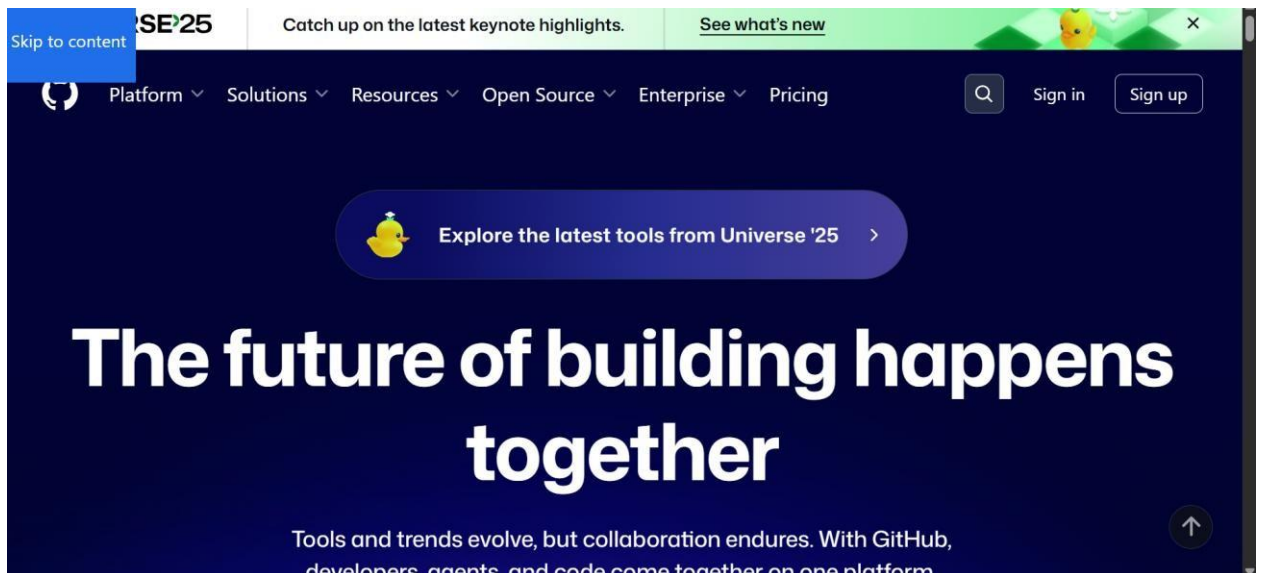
Skip to content RSE'25 Catch up on the latest keynote highlights. See what's new ×

Platform Solutions Resources Open Source Enterprise Pricing Sign in Sign up

Explore the latest tools from Universe '25 >

The future of building happens together

Tools and trends evolve, but collaboration endures. With GitHub, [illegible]